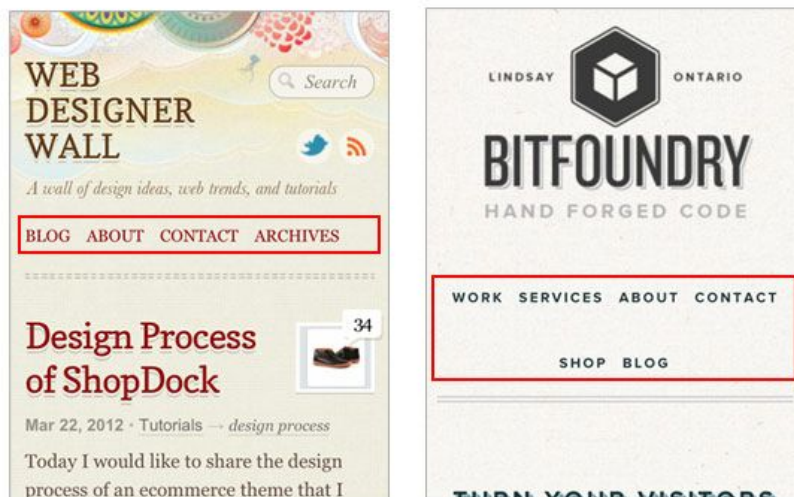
WEB DESIGNER WALL

Search

A wall of design ideas, web trends, and tutorials

BLOG ABOUT CONTACT ARCHIVES

Design Process of ShopDock

34

Mar 22, 2012 · Tutorials → design process

Today I would like to share the design process of an ecommerce theme that I

LINDSAY ONTARIO

BITFOUNDRY

HAND FORGED CODE

WORK SERVICES ABOUT CONTACT

SHOP BLOG

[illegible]